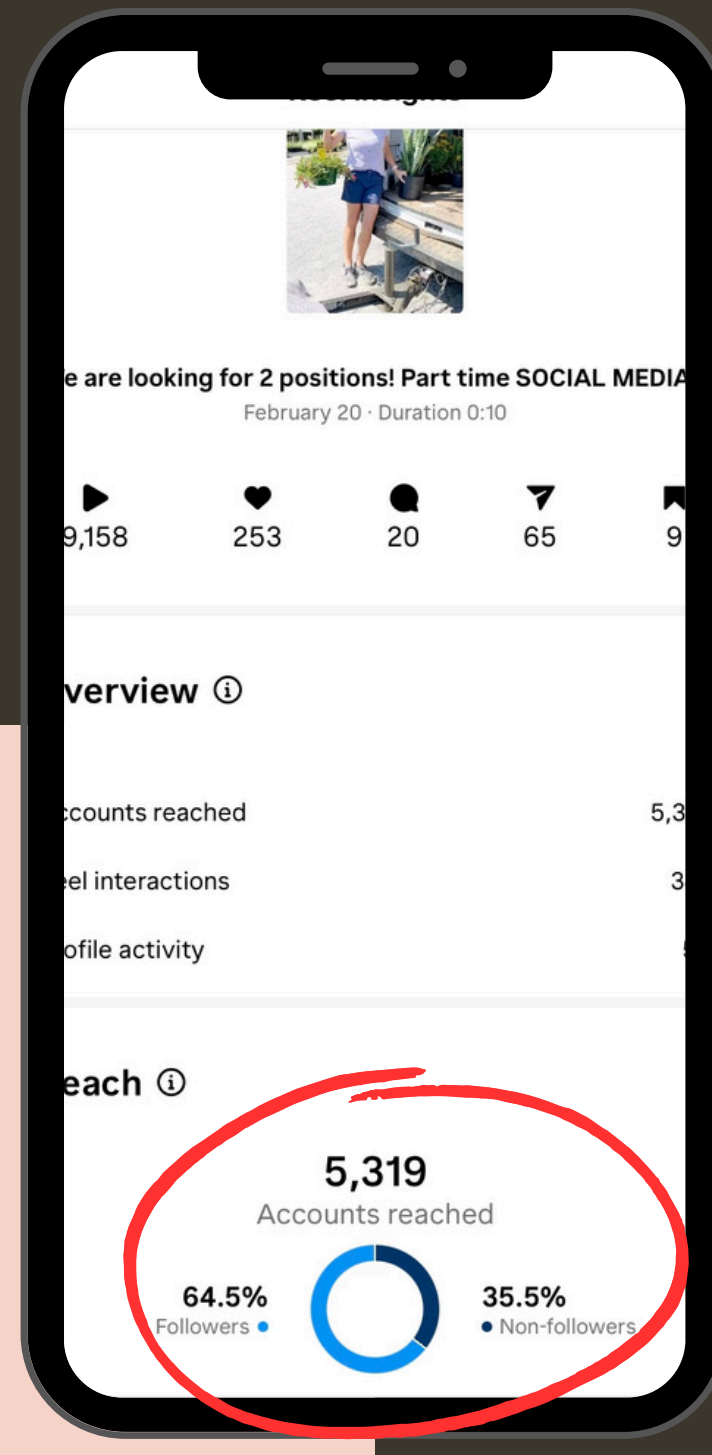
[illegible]

e are looking for 2 positions! Part time SOCIAL MEDIA
February 20 · Duration 0:10

9,158
253
20
65
9

verview ⓘ

ccounts reached 5,3
eel interactions 3
ofile activity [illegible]

each ⓘ

5,319
Accounts reached

64.5%
Followers

35.5%
Non-followers